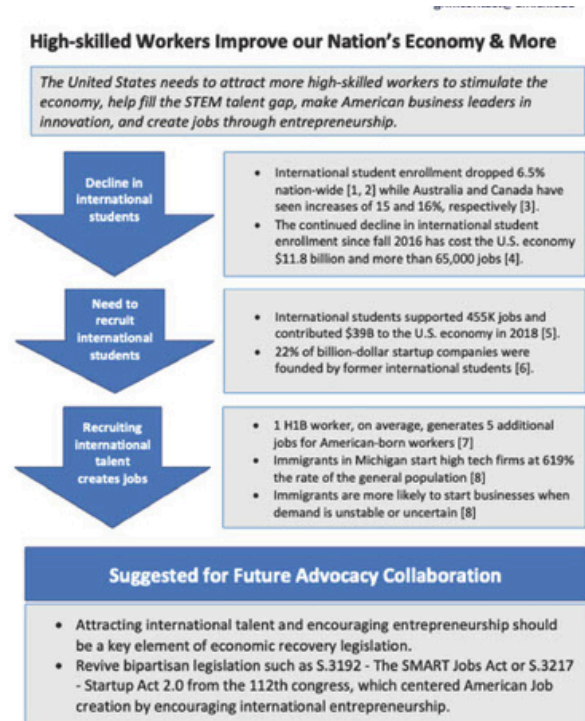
High-skilled Workers Improve our Nation's Economy & More

The United States needs to attract more high-skilled workers to stimulate the economy, help fill the STEM talent gap, make American business leaders in innovation, and create jobs through entrepreneurship.

Decline in international students

- International student enrollment dropped 6.5% nation-wide [1, 2] while Australia and Canada have seen increases of 15 and 16%, respectively [3].
- The continued decline in international student enrollment since fall 2016 has cost the U.S. economy $11.8 billion and more than 65,000 jobs [4].

Need to recruit international students

- International students supported 455K jobs and contributed $39B to the U.S. economy in 2018 [5].
- 22% of billion-dollar startup companies were founded by former international students [6].

Recruiting international talent creates jobs

- 1 H1B worker, on average, generates 5 additional jobs for American-born workers [7]
- Immigrants in Michigan start high tech firms at 619% the rate of the general population [8]
- Immigrants are more likely to start businesses when demand is unstable or uncertain [8]

Suggested for Future Advocacy Collaboration

- Attracting international talent and encouraging entrepreneurship should be a key element of economic recovery legislation.
- Revive bipartisan legislation such as S.3192 - The SMART Jobs Act or S.3217 - Startup Act 2.0 from the 112th congress, which centered American Job creation by encouraging international entrepreneurship.